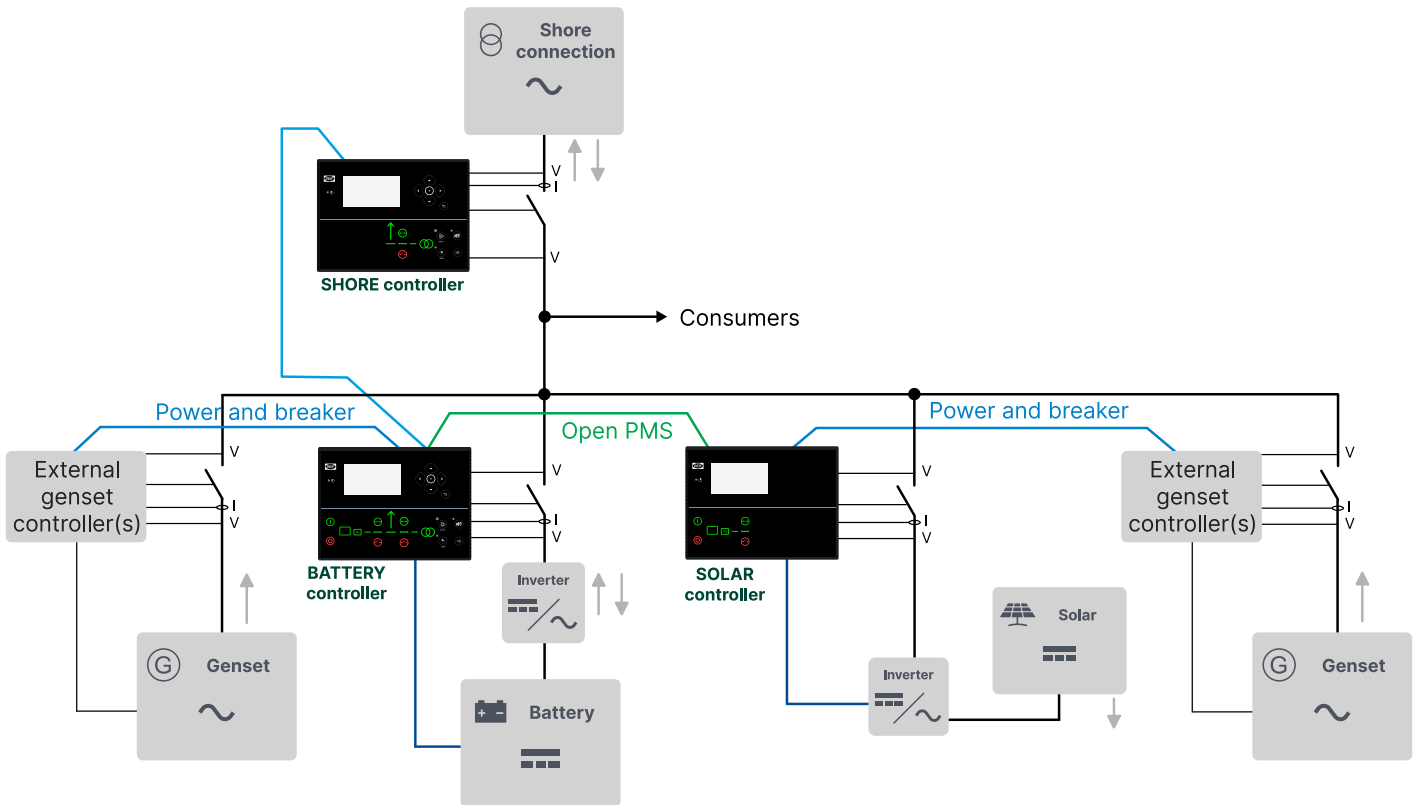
Shore connection

V
I

V

SHORE controller

Consumers

Power and breaker

Open PMS

Power and breaker

External genset controller(s)

V
I
V

V
I
V

BATTERY controller

Inverter

Battery

V
I
V

SOLAR controller

Solar

Inverter

External genset controller(s)

V
I
V

Genset

Genset